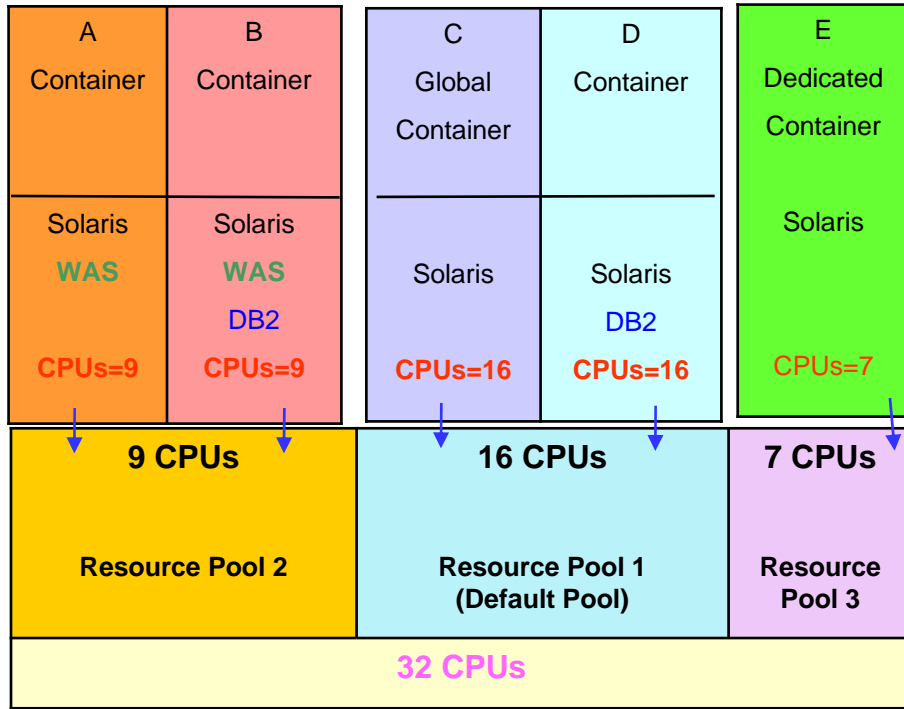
A
Container

Solaris
WAS
CPUs=9

B
Container

Solaris
WAS
DB2
CPUs=9

C
Global
Container

Solaris
CPUs=16

D
Container

Solaris
DB2
CPUs=16

E
Dedicated
Container

Solaris
CPUs=7

9 CPUs
Resource Pool 2

16 CPUs
Resource Pool 1
(Default Pool)

7 CPUs
Resource
Pool 3

32 CPUs